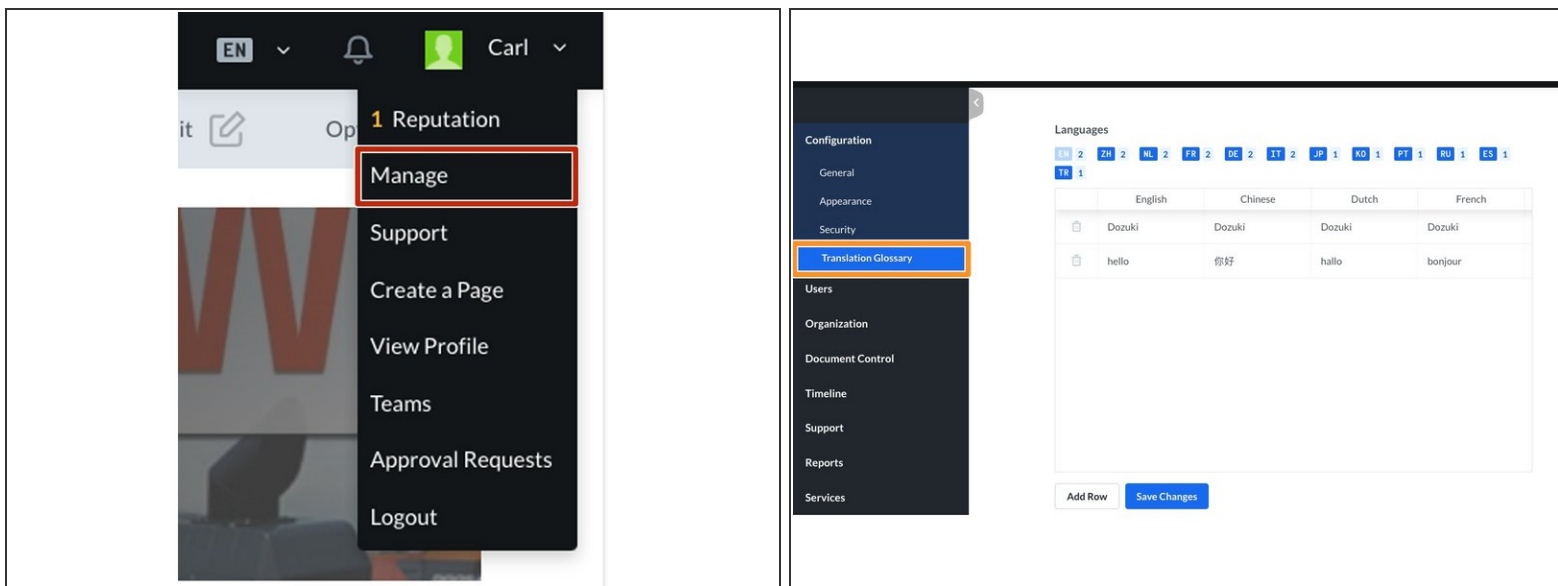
EN Carl

it Op

1 Reputation
Manage
Support
Create a Page
View Profile
Teams
Approval Requests
Logout

Configuration
General
Appearance
Security
Translation Glossary
Users
Organization
Document Control
Timeline
Support
Reports
Services

Languages
EN 2 ZH 2 NL 2 FR 2 DE 2 IT 2 JP 1 KO 1 PT 1 RU 1 ES 1 TR 1

| | English | Chinese | Dutch | French |
|---|---|---|---|---|
| | Dozuki | Dozuki | Dozuki | Dozuki |
| | hello | 你好 | hallo | bonjour |

Add Row Save Changes